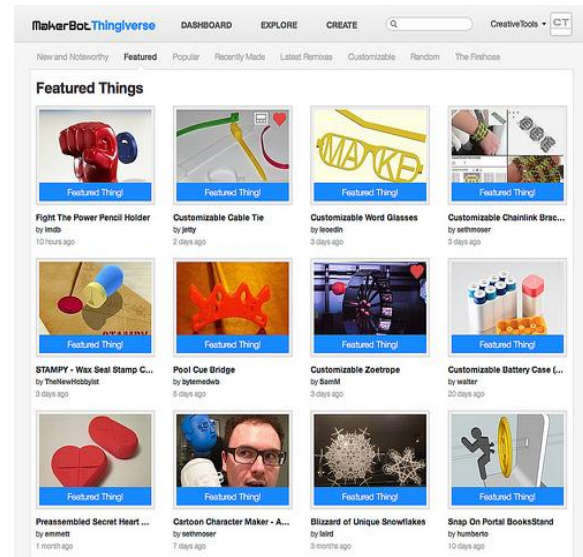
MakerBot Thingiverse DASHBOARD EXPLORE CREATE CreativeTools CT

New and Noteworthy Featured Popular Recently Made Latest Remixes Customizable Random The Firehose

Featured Things

Featured Thing!
Fight The Power Pencil Holder
by imdb
10 hours ago

Featured Thing!
Customizable Cable Tie
by jetty
2 days ago

MAKE
Featured Thing!
Customizable Word Glasses
by leoedin
3 days ago

Featured Thing!
Customizable Chainlink Brac...
by sethmoser
3 days ago

Featured Thing!
STAMPY - Wax Seal Stamp C...
by TheNewHobbyist
3 days ago

Featured Thing!
Pool Cue Bridge
by bytemedwb
6 days ago

Featured Thing!
Customizable Zoetrope
by SamM
3 days ago

Featured Thing!
Customizable Battery Case (...
by walter
20 days ago

Featured Thing!
Preassembled Secret Heart ...
by emmett
1 month ago

Featured Thing!
Cartoon Character Maker - A...
by sethmoser
7 days ago

Featured Thing!
Blizzard of Unique Snowflakes
by laird
3 months ago

Featured Thing!
Snap On Portal BooksStand
by humberto
10 days ago